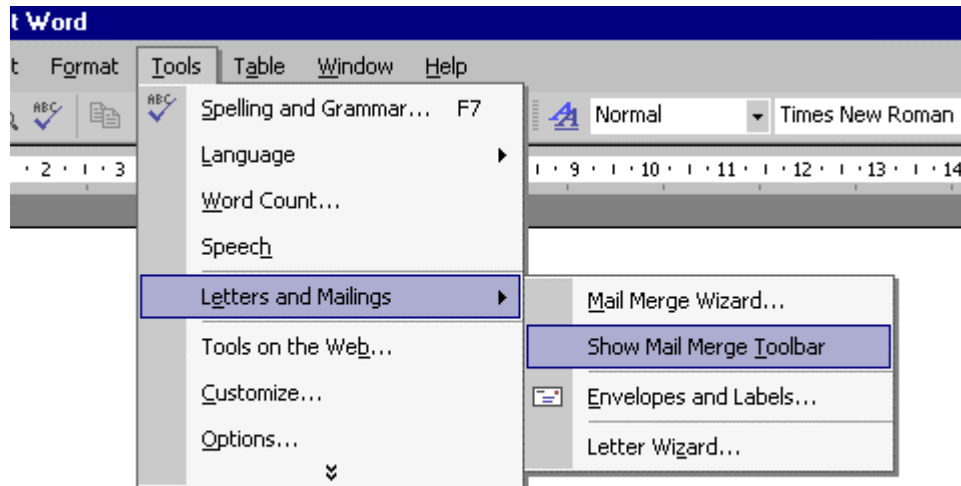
t Word

t Format Tools Table Window Help

ABC

ABC Spelling and Grammar... F7

A Normal Times New Roman

· 2 · ı · 3 ı · 9 · ı · 10 · ı · 11 · ı · 12 · ı · 13 · ı · 14

Language

Word Count...

Speech

Letters and Mailings

Tools on the Web...

Customize...

Options...

Mail Merge Wizard...

Show Mail Merge Toolbar

Envelopes and Labels...

Letter Wizard...